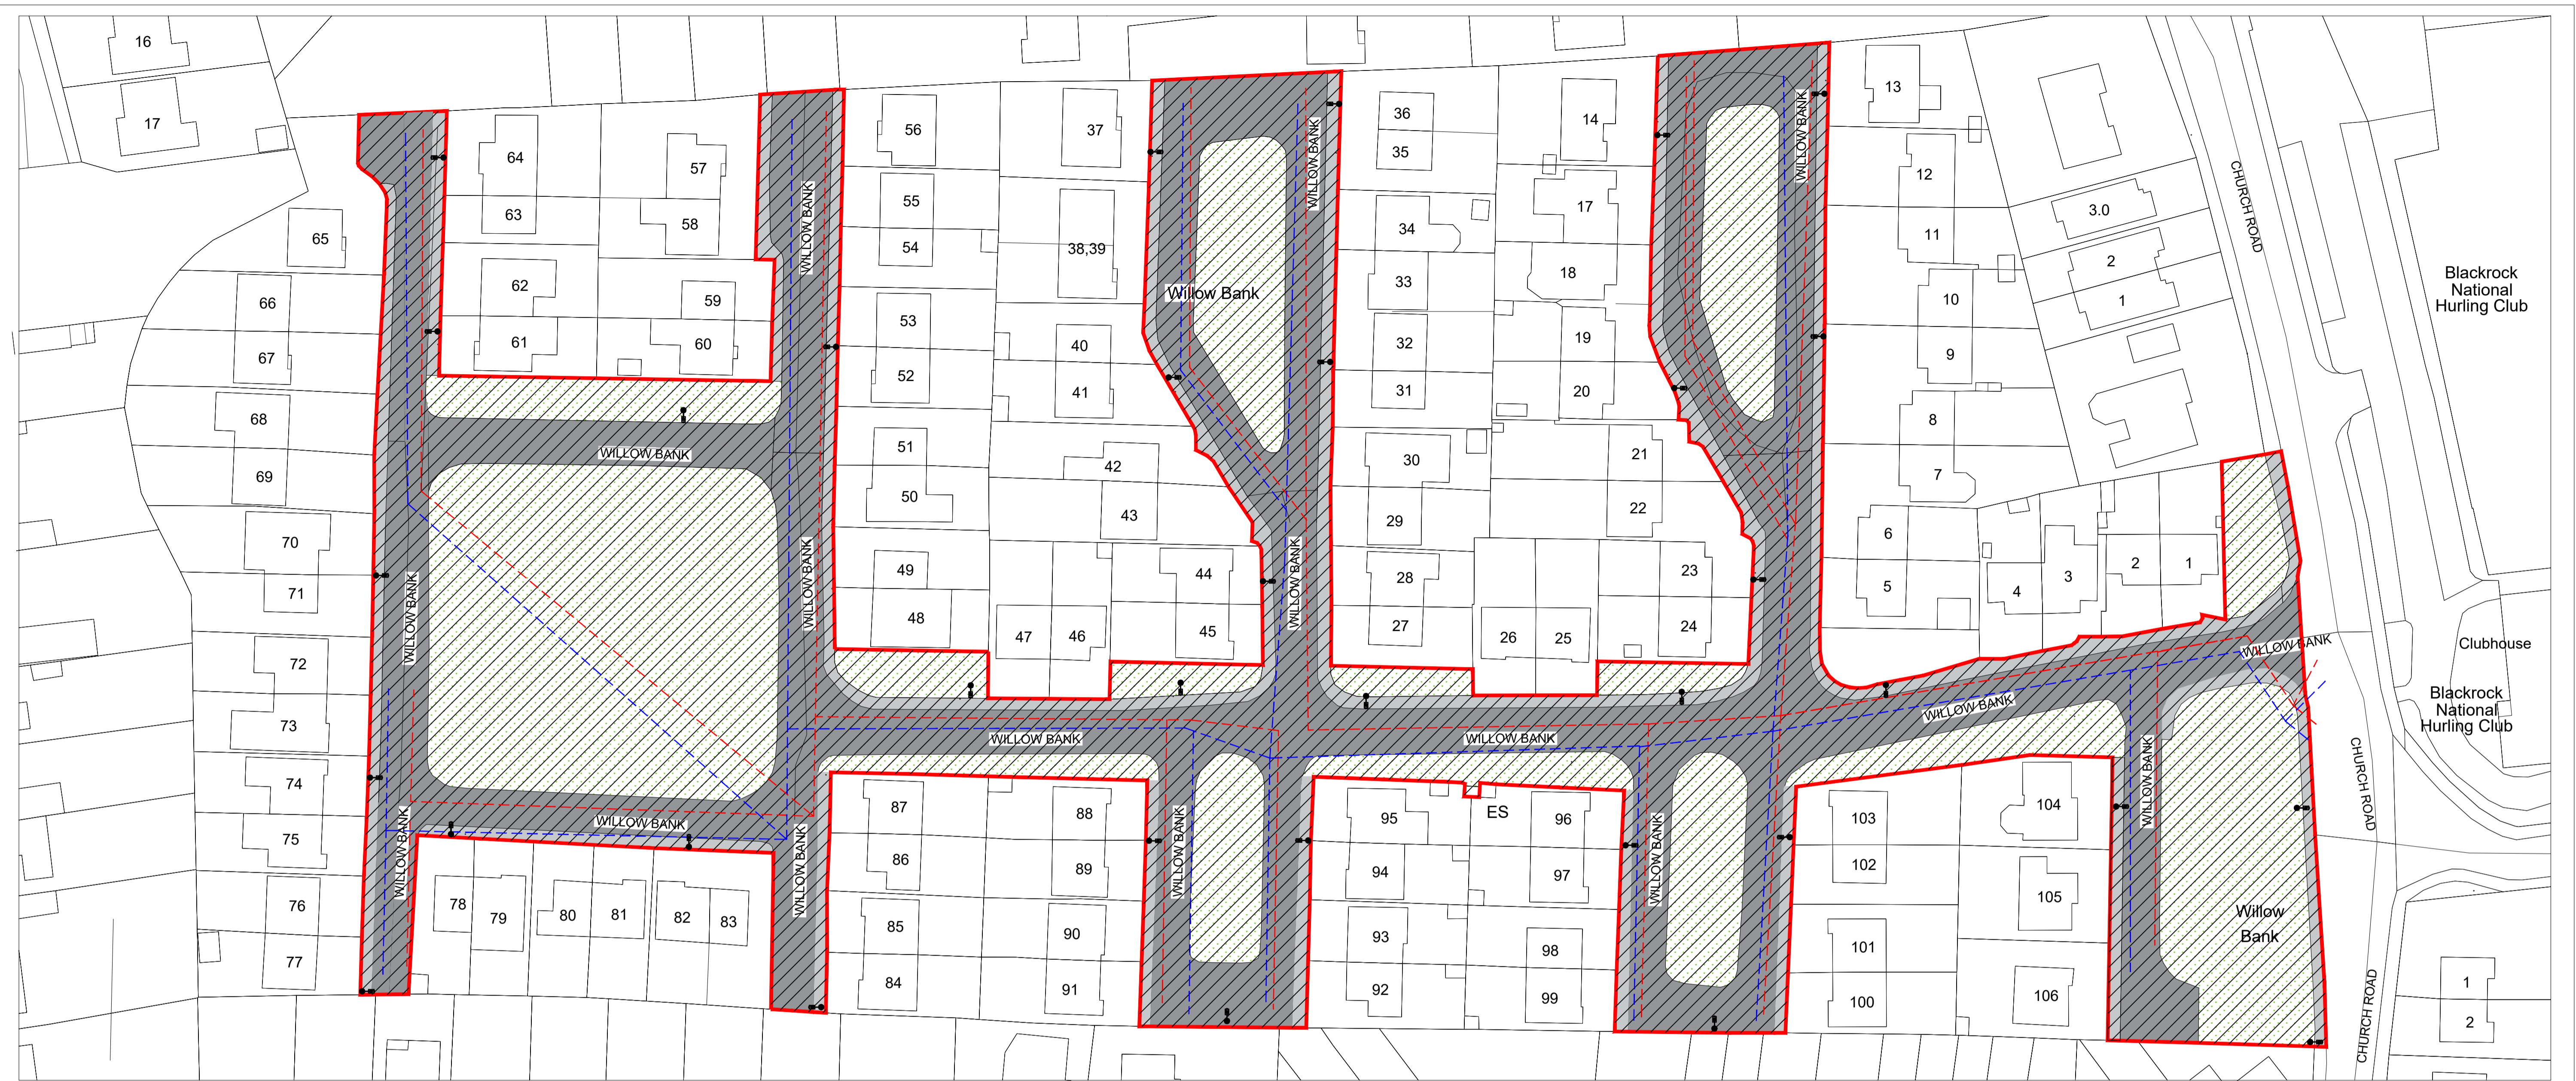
16
17
65
66
67
68
69
70
71
72
73
74
75
76
77
64
63
62
61
57
58
59
60
WILLOW BANK
WILLOW BANK
WILLOW BANK
WILLOW BANK
WILLOW BANK
78
79
80
81
82
83
56
55
54
53
52
51
50
49
48
37
38,39
40
41
42
43
44
45
47
46
WILLOW BANK
WILLOW BANK
WILLOW BANK
Willow Bank
WILLOW BANK
WILLOW BANK
87
86
85
84
88
89
90
91
WILLOW BANK
36
35
34
33
32
31
30
29
28
27
14
17
18
19
20
21
22
23
24
26
25
WILLOW BANK
95
94
93
92
ES
96
97
98
99
WILLOW BANK
WILLOW BANK
13
12
11
10
9
8
7
6
5
4
3
2
1
3.0
2
1
CHURCH ROAD
Blackrock National Hurling Club
Clubhouse
Blackrock National Hurling Club
WILLOW BANK
WILLOW BANK
WILLOW BANK
103
102
101
100
104
105
106
Willow Bank
CHURCH ROAD
CHURCH ROAD
1
2